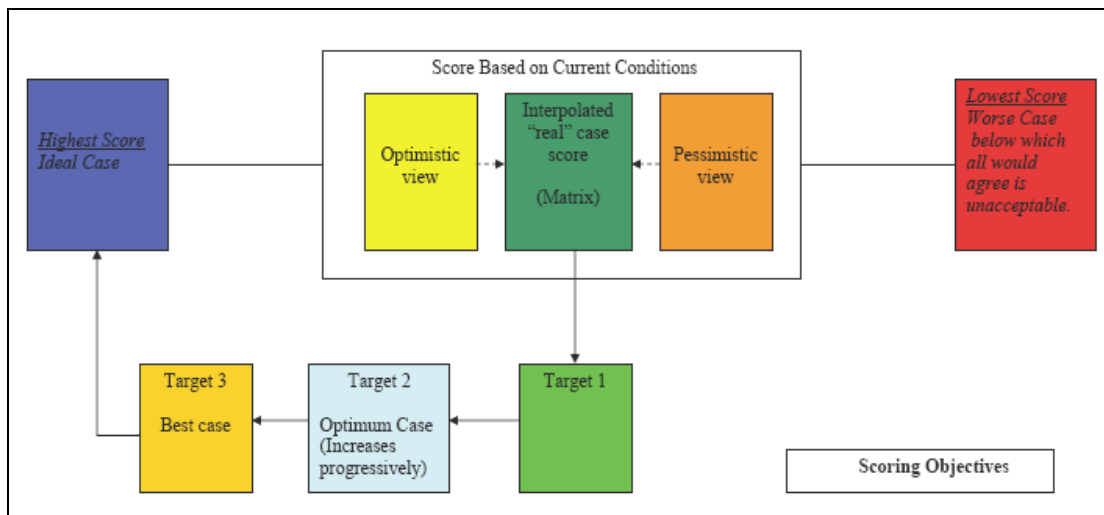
Highest Score
Ideal Case

Score Based on Current Conditions

Optimistic view

Interpolated "real" case score

(Matrix)

Pessimistic view

Lowest Score
Worse Case below which all would agree is unacceptable.

Target 3

Best case

Target 2

Optimum Case (Increases progressively)

Target 1

Scoring Objectives